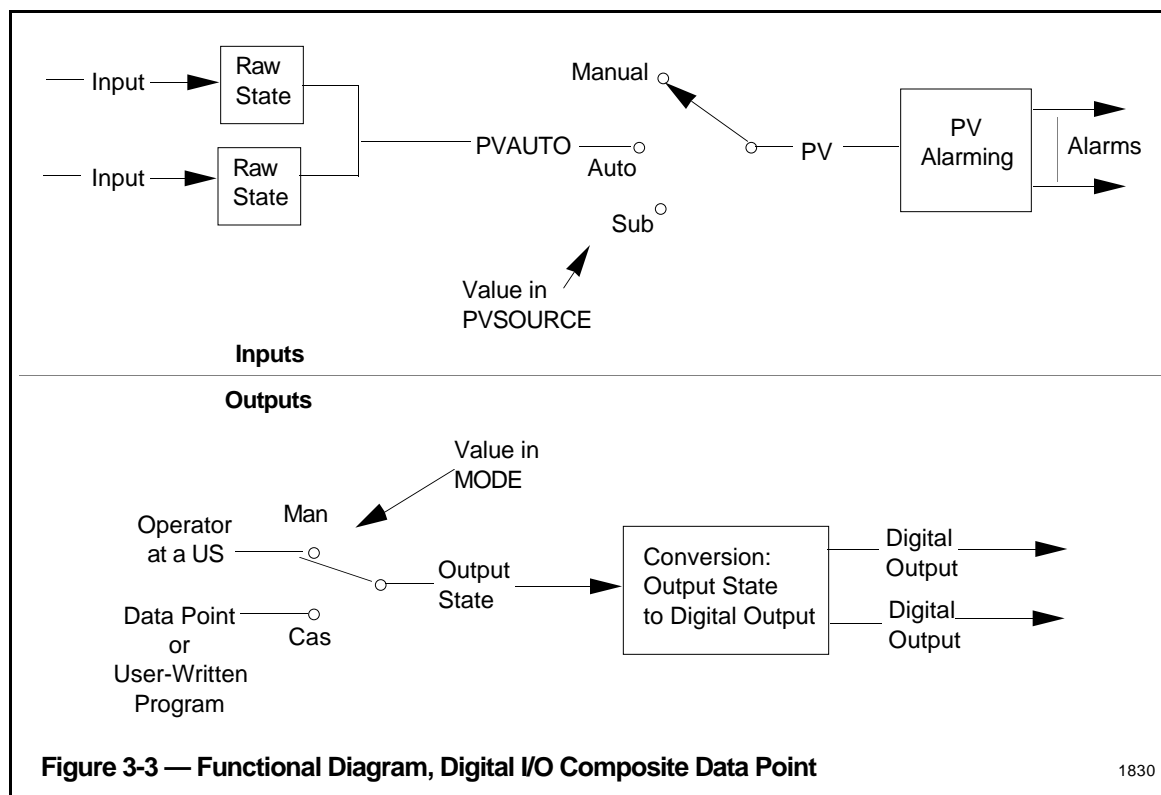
Input
Raw State
Input
Raw State
PVAUTO
Auto
Manual
PV
PV Alarming
Alarms
Sub
Value in PVSOURCE

Inputs

Outputs

Value in MODE
Man
Operator at a US
Output State
Conversion: Output State to Digital Output
Digital Output
Digital Output
Data Point or User-Written Program
Cas

Figure 3-3 — Functional Diagram, Digital I/O Composite Data Point

1830